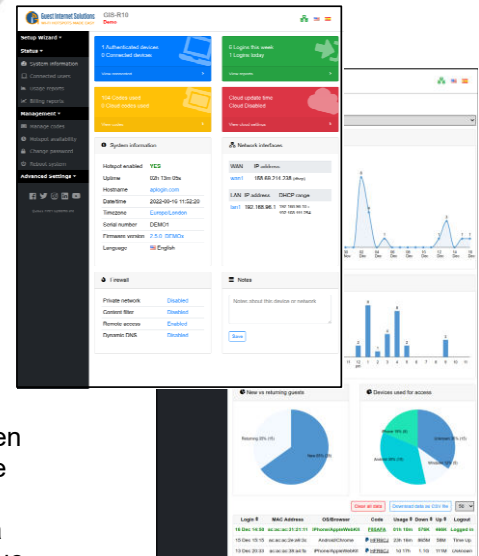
Guest Internet Solutions
GIS-R10
Demo

Setup Wizard
Status
System information
Connected users
Usage reports
Billing reports
Management
Manage codes
Hotspot availability
Change password
Reboot system
Advanced Settings

1 Authenticated devices
0 Connected devices
View connected

0 Logins this week
1 Logins today
View reports

106 Codes used
0 Cloud codes used
View codes

Cloud update time
Cloud Disabled
View cloud interface

System information

| | |
|---|---|
| Hotspot enabled | YES |
| Uptime | 02h 13m 05s |
| Hostname | aplogin.com |
| Datetime | 2022-08-16 11:52:20 |
| Timezone | Europe/London |
| Serial number | DEMO1 |
| Firmware version | 2.5.0 DEMOs |
| Language | English |

Network interfaces

| WAN | IP address | |
|---|---|---|
| wan1 | 188.69.214.238 (dhcp) | |
| LAN | IP address | DHCP range |
| lan1 | 192.168.96.1 | 192.168.96.10 - 192.168.111.254 |

Firewall

| | |
|---|---|
| Private network | Disabled |
| Content filter | Disabled |
| Remote access | Enabled |
| Dynamic DNS | Disabled |

Notes
Notes about this device or network
Save

New vs returning guests
Returning (%)
New (%)

Devices used for access
iPhone
Unknown
Android
Windows

Clear all data
Download data as CSV file

| Login | MAC Address | OS/Browser | Code | Usage | Down | Up | Logout |
|---|---|---|---|---|---|---|---|
| 16 Dec 14:50 | ac:ac:ac:21:21:11 | iPhone/AppleWebKit | F6BAFA | 01h 18m | 579K | 866K | Logged in |
| 15 Dec 15:15 | ac:ac:ac:2e:a4:5c | Android/Chrome | HF86C3 | 23h 16m | 465M | 38M | Time up |
| 13 Dec 20:33 | ac:ac:ac:39:a4:5c | iPhone/AppleWebKit | HF86C3 | 1d 17h | 1.1G | 11M | Unknown |